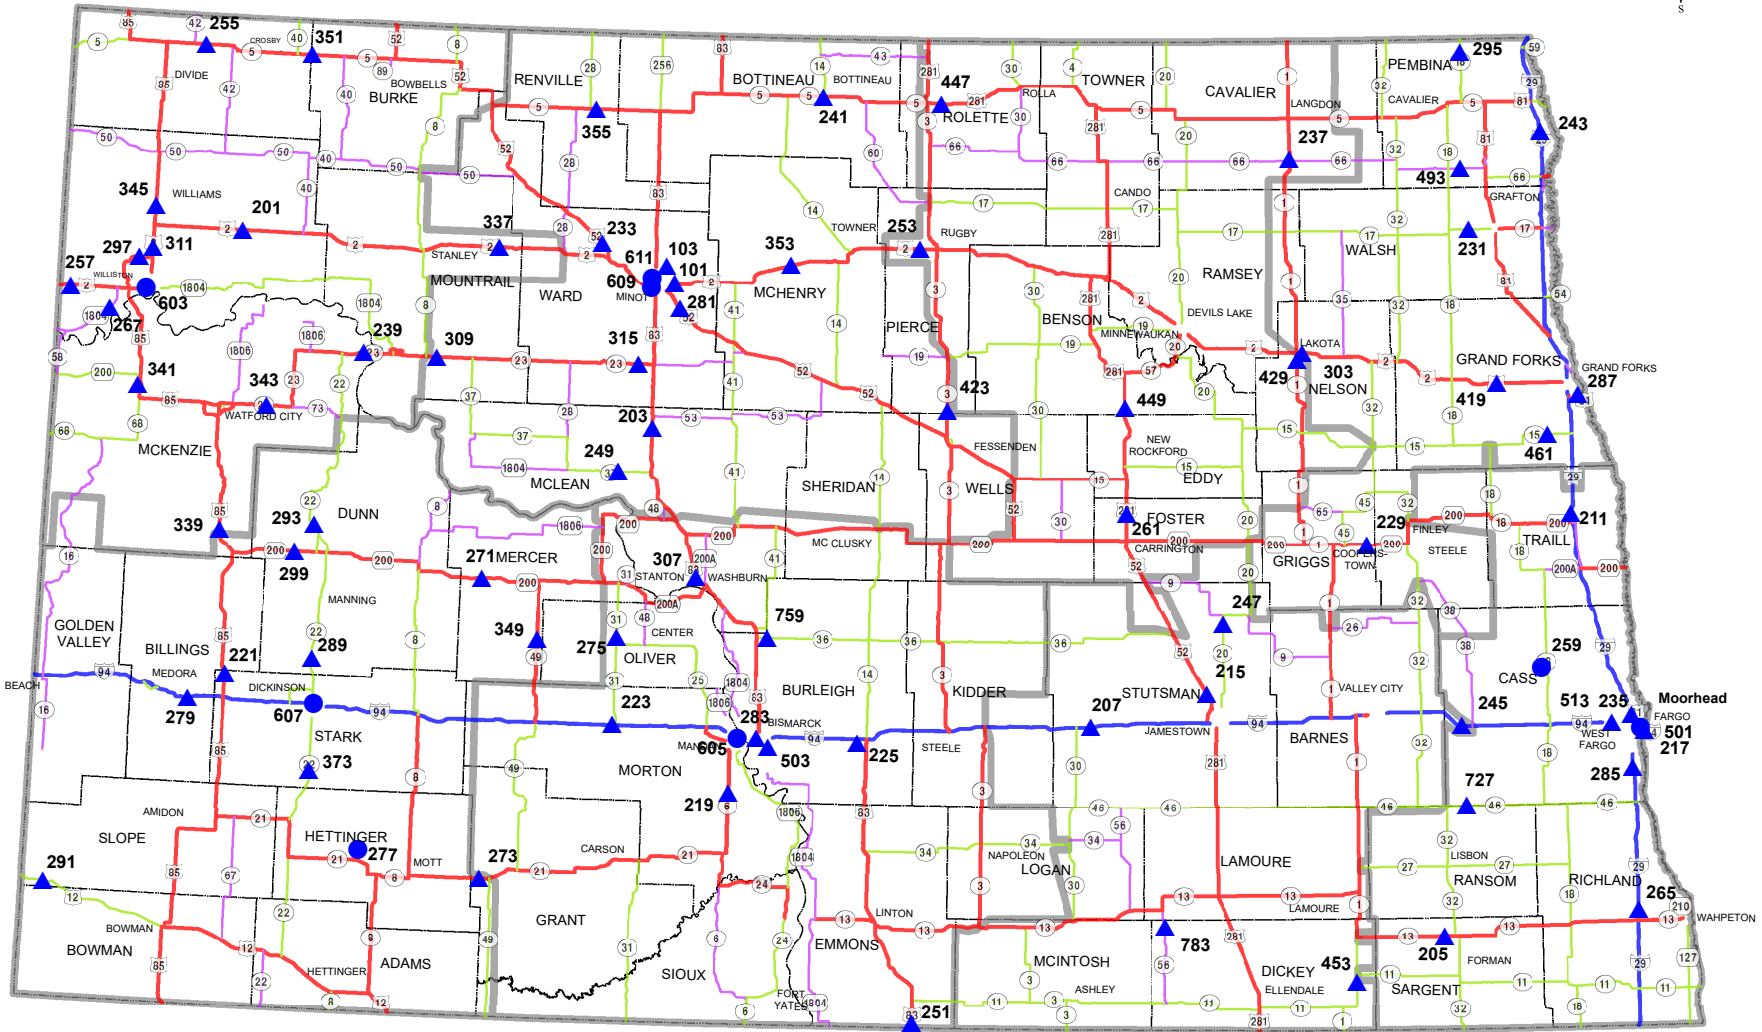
85 42 255 CROSBY 40 351 52 5 5 8
DIVIDE 85 42 89 BOWBELLS 52 BURKE 40
RENVILLE 28 256 83 BOTTINEAU 14 BOTTINEAU 43 281 447 30 4 TOWNER 20 CAVALIER 1 PEMBINA 295 59
ROLLA 5 5 5 355 5 241 5 281 ROLETTE 3 30 5 LANGDON 32 CAVALIER 5 81 29 243
50 50 50 40 50 8 52 28 60 66 66 66 66 66 281 20 237 32 18 81
345 WILLIAMS 40 201 50 83 14 CANDO 17 17 1 493 66 GRAFTON
2 2 337 28 233 353 TOWNER 253 RUGBY 281 17 17 32 17 231
297 311 STANLEY 2 52 611 103 2 2 WALSH
257 WILLISTON 2 603 1804 MOUNTRAIL WARD 609 MINOT 101 2 MCHENRY 20 RAMSEY 1 35 32 18 81 54
1804 1804 267 1804 8 281 41 32 3 30 281 BENSON 2 DEVILS LAKE
85 1806 239 14 PIERCE MINNEWAUKAN 19 20 LAKOTA
58 1806 309 315 83 19 19 2 2 GRAND FORKS GRAND FORKS
200 341 343 23 22 23 23 23 52 281 57 20 429 1 303 NELSON 2 287
85 WATFORD CITY 73 37 41 52 3 423 449 20 419
68 68 28 203 53 53 30 32 18
MCKENZIE 37 249 NEW ROCKFORD 15 15 15 461
1804 41 FESSENDEN 15 EDDY 29
MCLEAN SHERIDAN 14 3 WELLS 1 18
22 8 48 52 30 45 32
339 85 293 DUNN 1806 200 200 FOSTER 261 65 200 211
16 200 299 200 MERCER 271 200 MC CLUSKY 200 200 CARRINGTON 20 1 45 229 FINLEY 18 200 TRAILL
307 200A STANTON 31 WASHBURN 41 52 200 GRIGGS 1 COOPERSTOWN 200 STEELE 18 200A 200
MANNING 200 200A 9 20 247 32
GOLDEN VALLEY 48 CENTER 759 36 36 36 1 26 38
BILLINGS 85 22 289 349 31 275 OLIVER 14 3 52 20 215 9 32 38 259
MEDORA 221 49 8 215 29
BEACH 94 DICKINSON 31 25 1804 BURLEIGH KIDDER STUTSMAN 1 VALLEY CITY CASS 513 235 Moorhead
16 279 607 94 223 1806 83 283 207 245 FARGO
STARK BISMARCK MANDAN 605 94 503 225 STEELE JAMESTOWN 94 BARNES 94 WEST FARGO 501
85 373 8 49 MORTON 30 281 32 18 217
AMIDON 219 6 1806 3 46 46 727 46 46 285
SLOPE 21 HETTINGER 277 MOTT 273 CARSON 21 83 34 56 32 LISBON
291 85 67 21 8 21 1804 34 NAPOLEON LOGAN 27 27 RANSOM RICHLAND 29
12 22 24 3 30 13 LAMOURE 13 LAMOURE 1 32 18 265 210 WAHPETON
BOWMAN 8 49 GRANT 13 LINTON 13 13 783 281 13 205 13 13
BOWMAN 12 31 6 24 EMMONS MCINTOSH 56 DICKEY 453 FORMAN 29 127
85 HETTINGER ADAMS SIOUX 3 ASHLEY 11 SARGENT 11 11
22 8 12 FORT YATES 1804 6 83 251 11 3 3 11 11 281 1 32 18